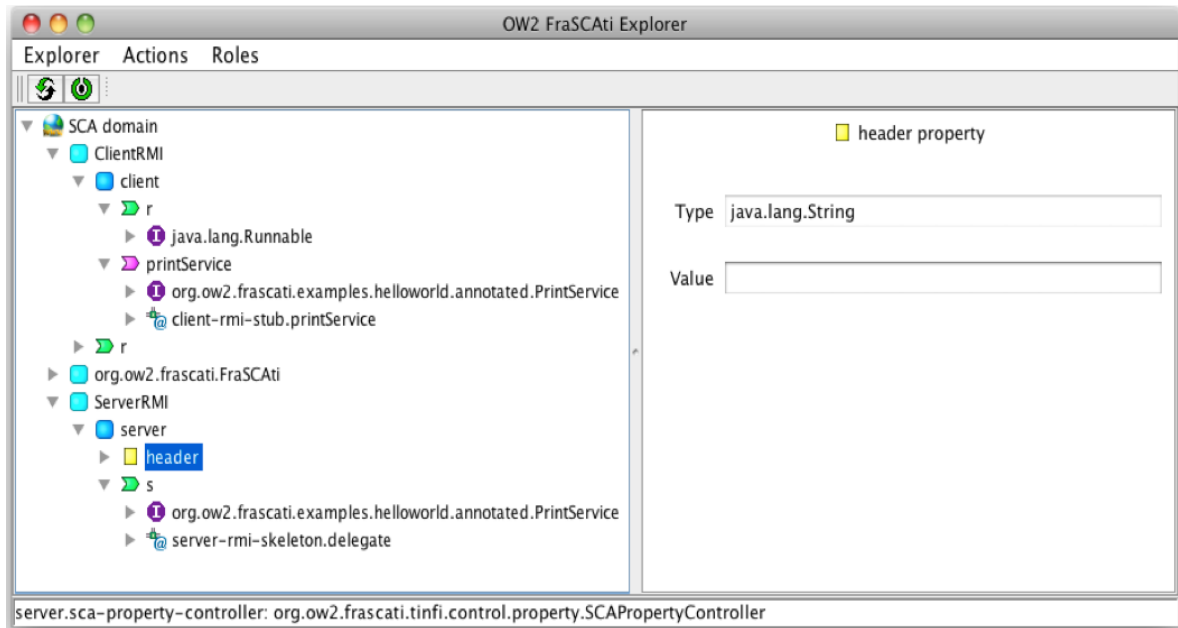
OW2 FraSCAti Explorer

Explorer Actions Roles

SCA domain
ClientRMI
client
r
java.lang.Runnable
printService
org.ow2.frascati.examples.helloworld.annotated.PrintService
client-rmi-stub.printService
r
org.ow2.frascati.FraSCAti
ServerRMI
server
header
s
org.ow2.frascati.examples.helloworld.annotated.PrintService
server-rmi-skeleton.delegate

header property

Type java.lang.String

Value

server.sca-property-controller: org.ow2.frascati.tinfi.control.property.SCAPropertyController